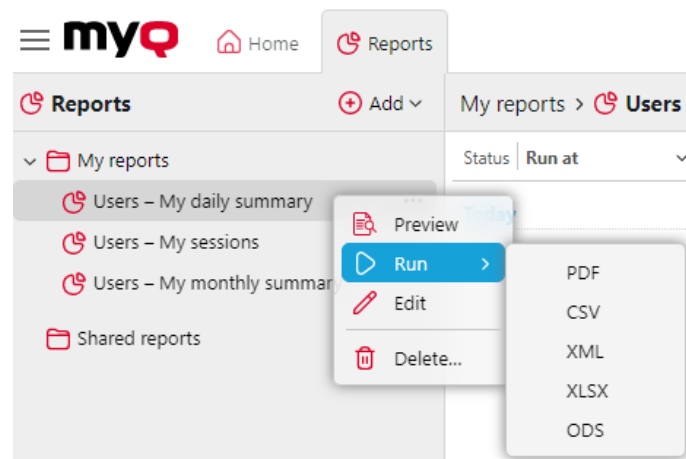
myQ Home Reports

Reports Add

My reports > Users

Status Run at

My reports
Users – My daily summary
Users – My sessions
Users – My monthly summar

Shared reports

Today

Preview
Run
Edit
Delete...

PDF
CSV
XML
XLSX
ODS